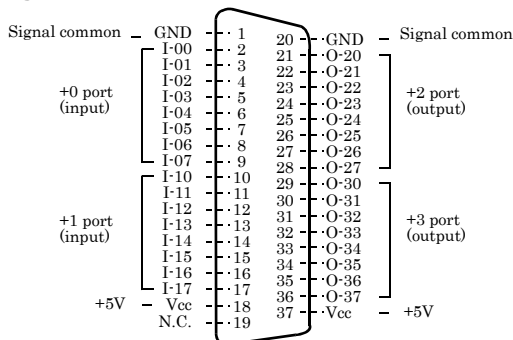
Signal common GND 1
I-00 2
I-01 3
I-02 4
I-03 5
I-04 6
I-05 7
I-06 8
I-07 9
+0 port (input)
I-10 10
I-11 11
I-12 12
I-13 13
I-14 14
I-15 15
I-16 16
I-17 17
+1 port (input)
+5V Vcc 18
N.C. 19

20 GND Signal common
21 O-20
22 O-21
23 O-22
24 O-23
25 O-24
26 O-25
27 O-26
28 O-27
+2 port (output)
29 O-30
30 O-31
31 O-32
32 O-33
33 O-34
34 O-35
35 O-36
36 O-37
+3 port (output)
37 Vcc +5V